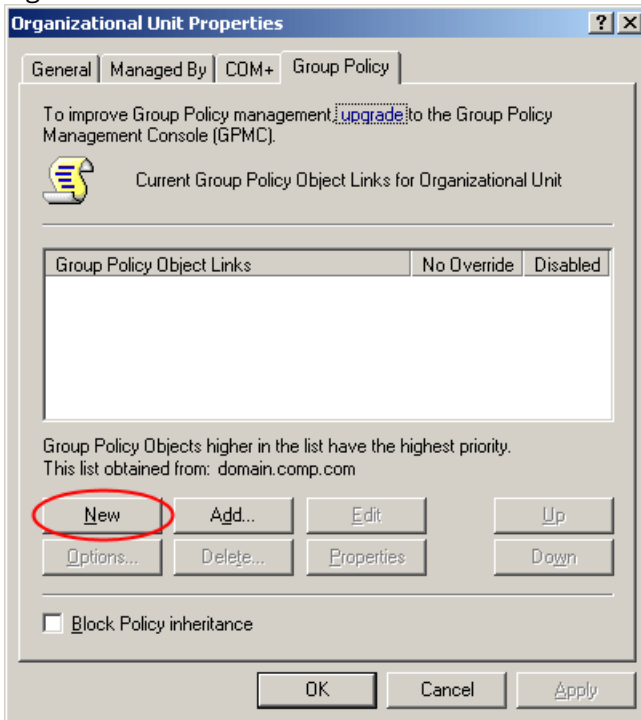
Organizational Unit Properties

? X

General | Managed By | COM+ | Group Policy

To improve Group Policy management, upgrade to the Group Policy Management Console (GPMC).

Current Group Policy Object Links for Organizational Unit

| Group Policy Object Links | No Override | Disabled |
|---|---|---|

Group Policy Objects higher in the list have the highest priority.
This list obtained from: domain.comp.com

New | Add... | Edit | Up

Options... | Delete... | Properties | Down

Block Policy inheritance

OK | Cancel | Apply